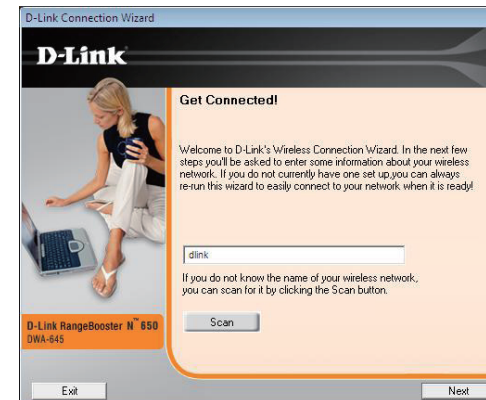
D-Link Connection Wizard

D-Link

Get Connected!

Welcome to D-Link's Wireless Connection Wizard. In the next few steps you'll be asked to enter some information about your wireless network. If you do not currently have one set up,you can always re-run this wizard to easily connect to your network when it is ready!

dlink

If you do not know the name of your wireless network, you can scan for it by clicking the Scan button.

Scan

D-Link RangeBooster N™ 650
DWA-645

Exit

Next